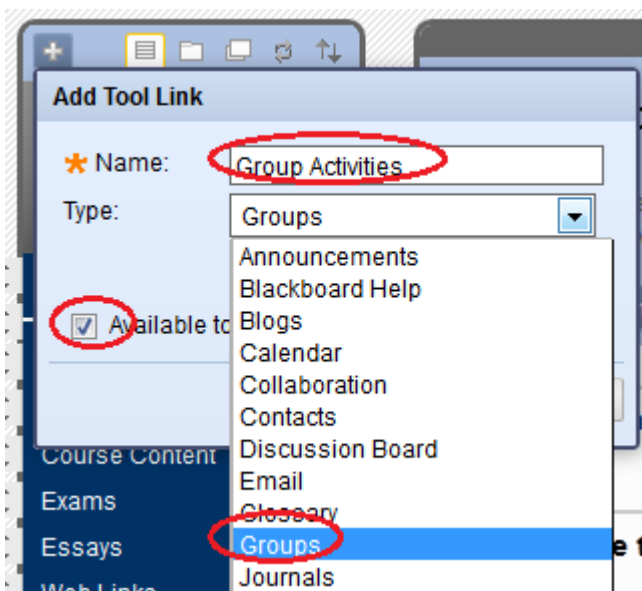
Add Tool Link

Name: Group Activities

Type: Groups

Available to

Announcements
Blackboard Help
Blogs
Calendar
Collaboration
Contacts
Discussion Board
Email
Glossary
Groups
Journals

Course Content
Exams
Essays
Web Links